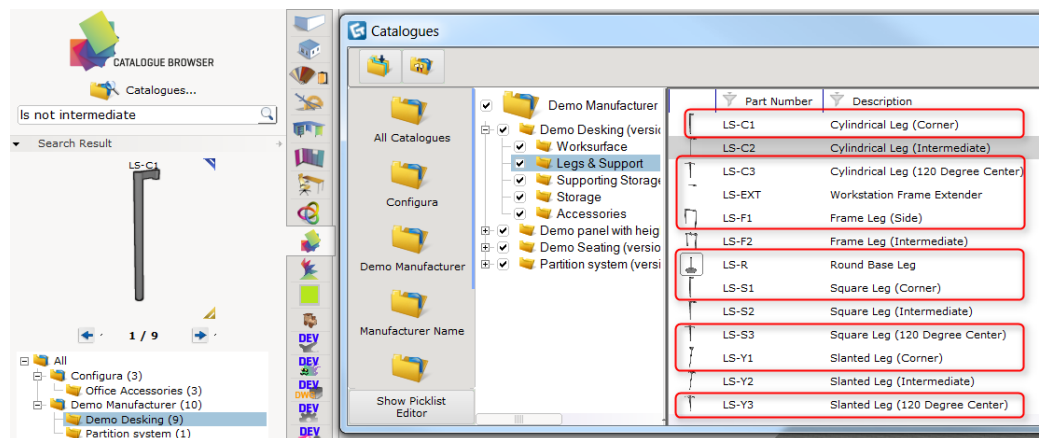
CATALOGUE BROWSER

Catalogues...

Is not intermediate

Search Result

LS-C1

1 / 9

All
Configura (3)
Office Accessories (3)
Demo Manufacturer (10)
Demo Desking (9)
Partition system (1)

DEV
DEV
DEV
DEV
DEV

Catalogues

All Catalogues
Configura
Demo Manufacturer
Manufacturer Name

Show Picklist Editor

Demo Manufacturer
Demo Desking (versi
Worksurface
Legs & Support
Supporting Storag
Storage
Accessories
Demo panel with heig
Demo Seating (versio
Partition system (versi

| Part Number | Description |
|---|---|
| LS-C1 | Cylindrical Leg (Corner) |
| LS-C2 | Cylindrical Leg (Intermediate) |
| LS-C3 | Cylindrical Leg (120 Degree Center) |
| LS-EXT | Workstation Frame Extender |
| LS-F1 | Frame Leg (Side) |
| LS-F2 | Frame Leg (Intermediate) |
| LS-R | Round Base Leg |
| LS-S1 | Square Leg (Corner) |
| LS-S2 | Square Leg (Intermediate) |
| LS-S3 | Square Leg (120 Degree Center) |
| LS-Y1 | Slanted Leg (Corner) |
| LS-Y2 | Slanted Leg (Intermediate) |
| LS-Y3 | Slanted Leg (120 Degree Center) |